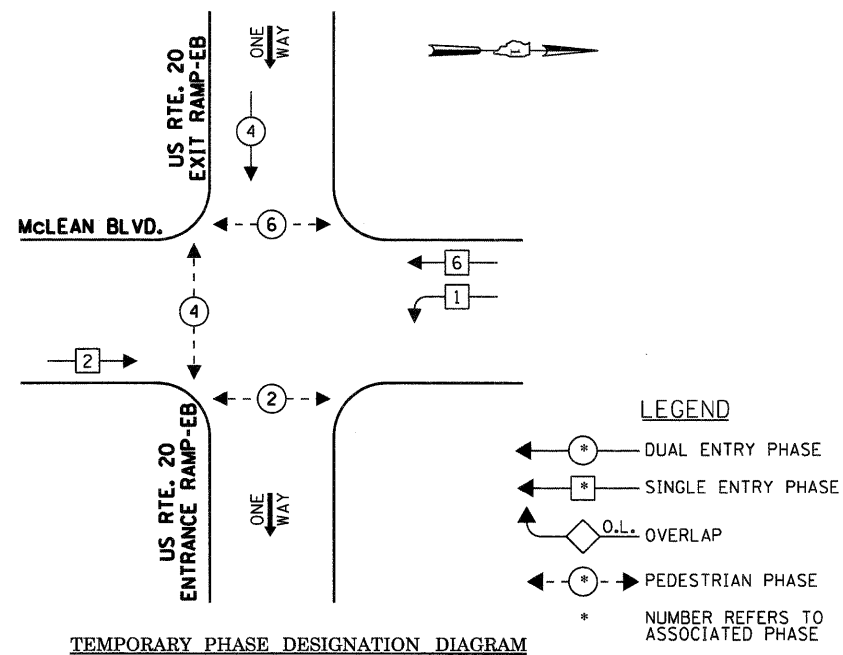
ONE WAY

US RTE. 20 EXIT RAMP-EB

4

McLEAN BLVD.

6

6

1

4

2

2

US RTE. 20 ENTRANCE RAMP-EB

ONE WAY

LEGEND

* DUAL ENTRY PHASE

* SINGLE ENTRY PHASE

O.L. OVERLAP

* PEDESTRIAN PHASE

* NUMBER REFERS TO ASSOCIATED PHASE

TEMPORARY PHASE DESIGNATION DIAGRAM